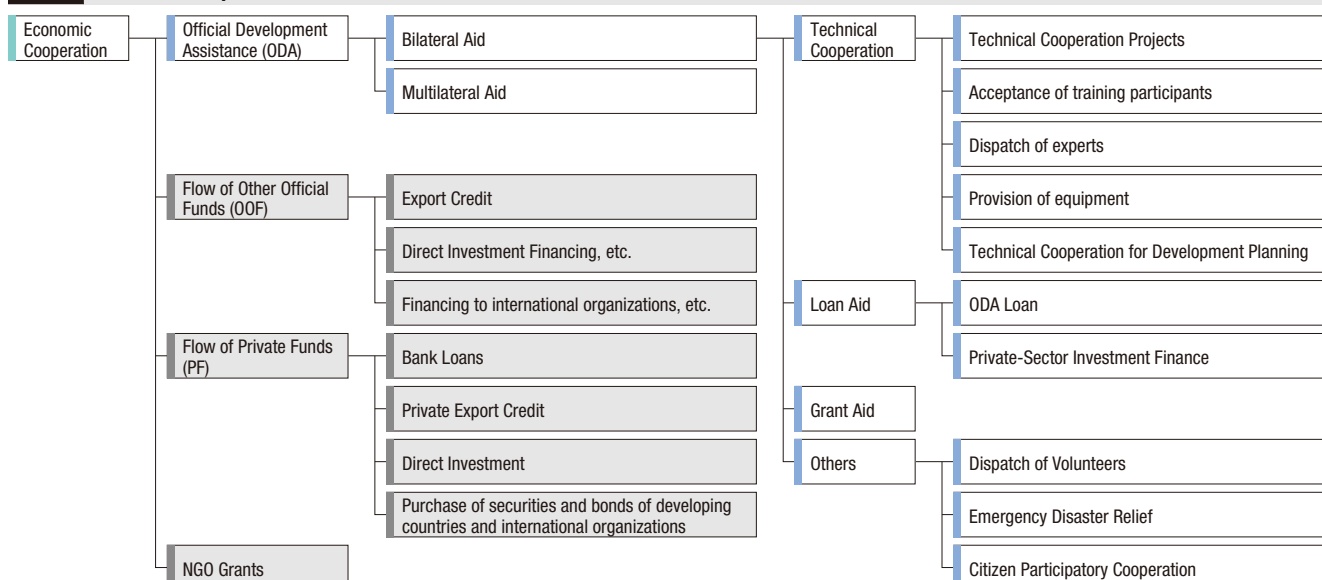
Economic Cooperation

Official Development Assistance (ODA)

Bilateral Aid

Multilateral Aid

Technical Cooperation

Technical Cooperation Projects

Acceptance of training participants

Dispatch of experts

Provision of equipment

Technical Cooperation for Development Planning

Loan Aid

ODA Loan

Private-Sector Investment Finance

Grant Aid

Others

Dispatch of Volunteers

Emergency Disaster Relief

Citizen Participatory Cooperation

Flow of Other Official Funds (OOF)

Export Credit

Direct Investment Financing, etc.

Financing to international organizations, etc.

Flow of Private Funds (PF)

Bank Loans

Private Export Credit

Direct Investment

Purchase of securities and bonds of developing countries and international organizations

NGO Grants